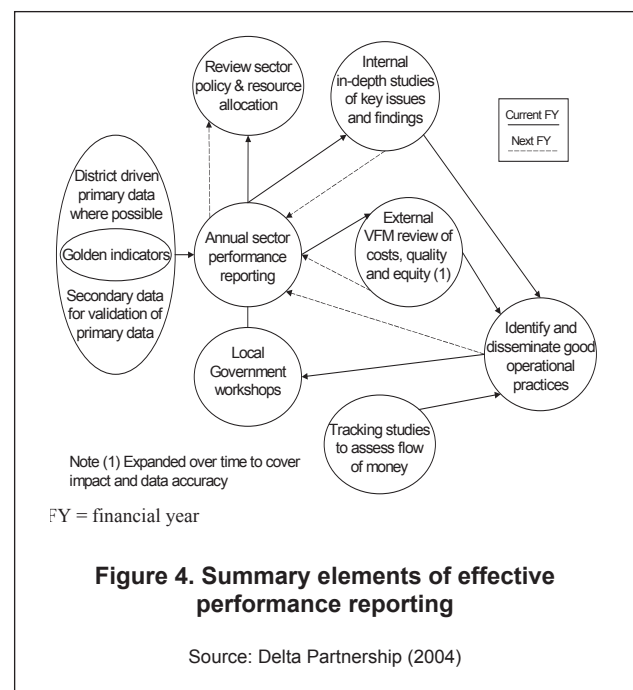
Review sector policy & resource allocation

Internal in-depth studies of key issues and findings

Current FY

Next FY

District driven primary data where possible

Golden indicators

Secondary data for validation of primary data

Annual sector performance reporting

External VFM review of costs, quality and equity (1)

Identify and disseminate good operational practices

Local Government workshops

Tracking studies to assess flow of money

Note (1) Expanded over time to cover impact and data accuracy

FY = financial year

**Figure 4. Summary elements of effective performance reporting**

Source: Delta Partnership (2004)